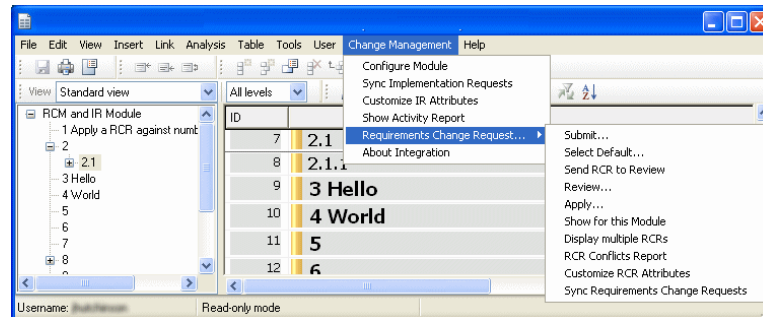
File Edit View Insert Link Analysis Table Tools User Change Management Help

View Standard view

All levels

RCM and IR Module
1 Apply a RCR against numb
2
2.1
3 Hello
4 World
5
6
7
8

| ID | |
|---|---|
| 7 | 2.1 |
| 8 | 2.1.1 |
| 9 | 3 Hello |
| 10 | 4 World |
| 11 | 5 |
| 12 | 6 |

Configure Module
Sync Implementation Requests
Customize IR Attributes
Show Activity Report
Requirements Change Request...
About Integration

Submit...
Select Default...
Send RCR to Review
Review...
Apply...
Show for this Module
Display multiple RCRs
RCR Conflicts Report
Customize RCR Attributes
Sync Requirements Change Requests

Username: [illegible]
Read-only mode